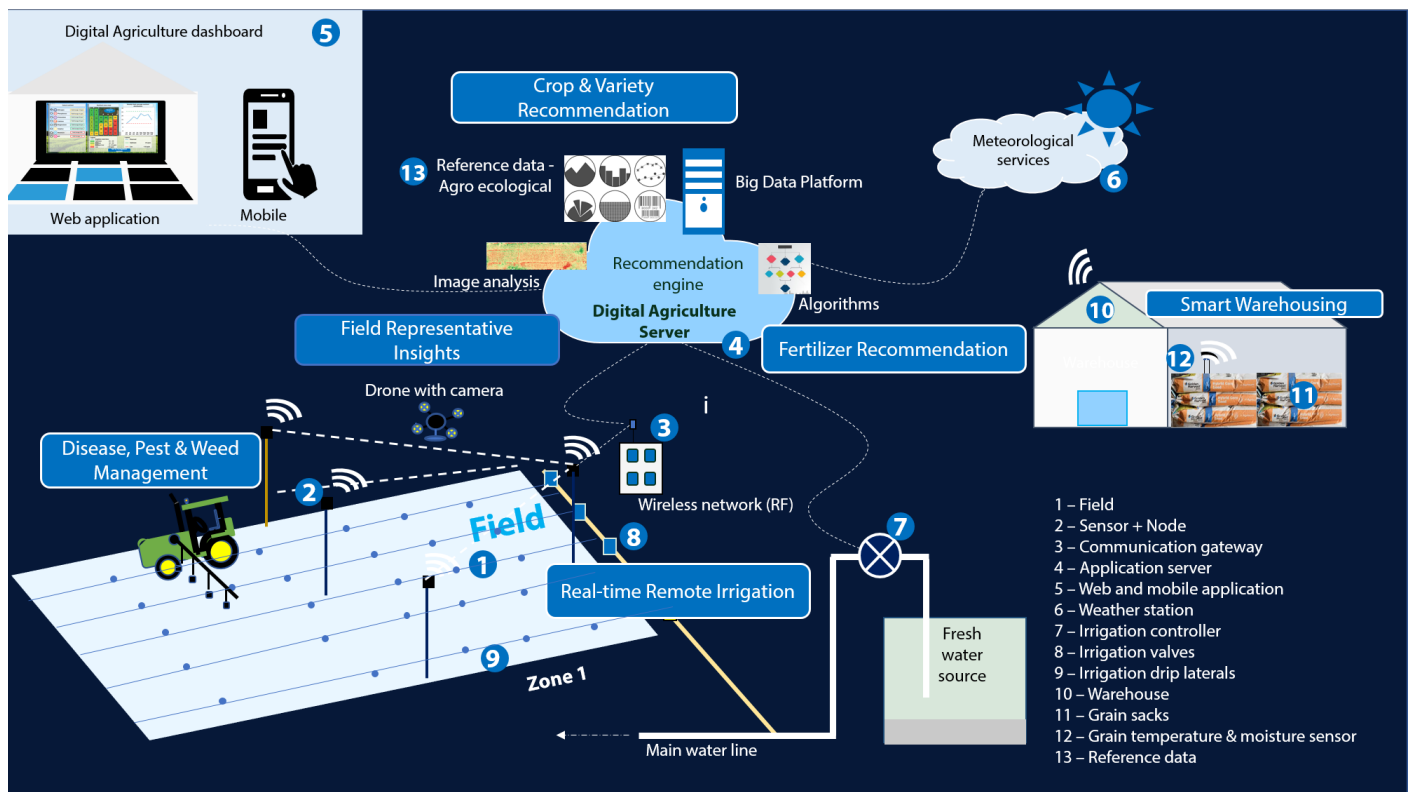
Digital Agriculture dashboard
5
Web application
Mobile

Crop & Variety Recommendation

13 Reference data - Agro ecological

Big Data Platform

Meteorological services
6

Image analysis
Recommendation engine
Digital Agriculture Server
Algorithms

10
Smart Warehousing
Warehouse
12
11

Field Representative Insights

4 Fertilizer Recommendation

Drone with camera

3
i

Disease, Pest & Weed Management

2

Wireless network (RF)

Field

8

1

7

Real-time Remote Irrigation

9

Zone 1

Fresh water source

Main water line

1 – Field
2 – Sensor + Node
3 – Communication gateway
4 – Application server
5 – Web and mobile application
6 – Weather station
7 – Irrigation controller
8 – Irrigation valves
9 – Irrigation drip laterals
10 – Warehouse
11 – Grain sacks
12 – Grain temperature & moisture sensor
13 – Reference data